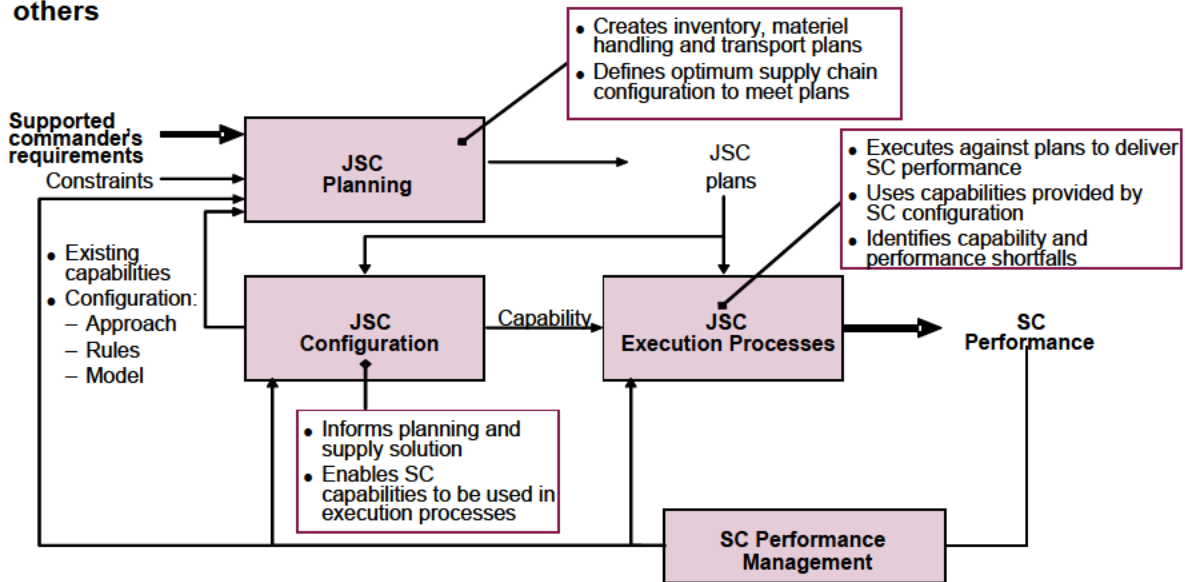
others

- Creates inventory, materiel handling and transport plans
- Defines optimum supply chain configuration to meet plans

Supported commander's requirements

Constraints

JSC Planning

JSC plans

- Executes against plans to deliver SC performance
- Uses capabilities provided by SC configuration
- Identifies capability and performance shortfalls

- Existing capabilities
- Configuration:
  – Approach
  – Rules
  – Model

JSC Configuration

Capability

JSC Execution Processes

SC Performance

- Informs planning and supply solution
- Enables SC capabilities to be used in execution processes

SC Performance Management